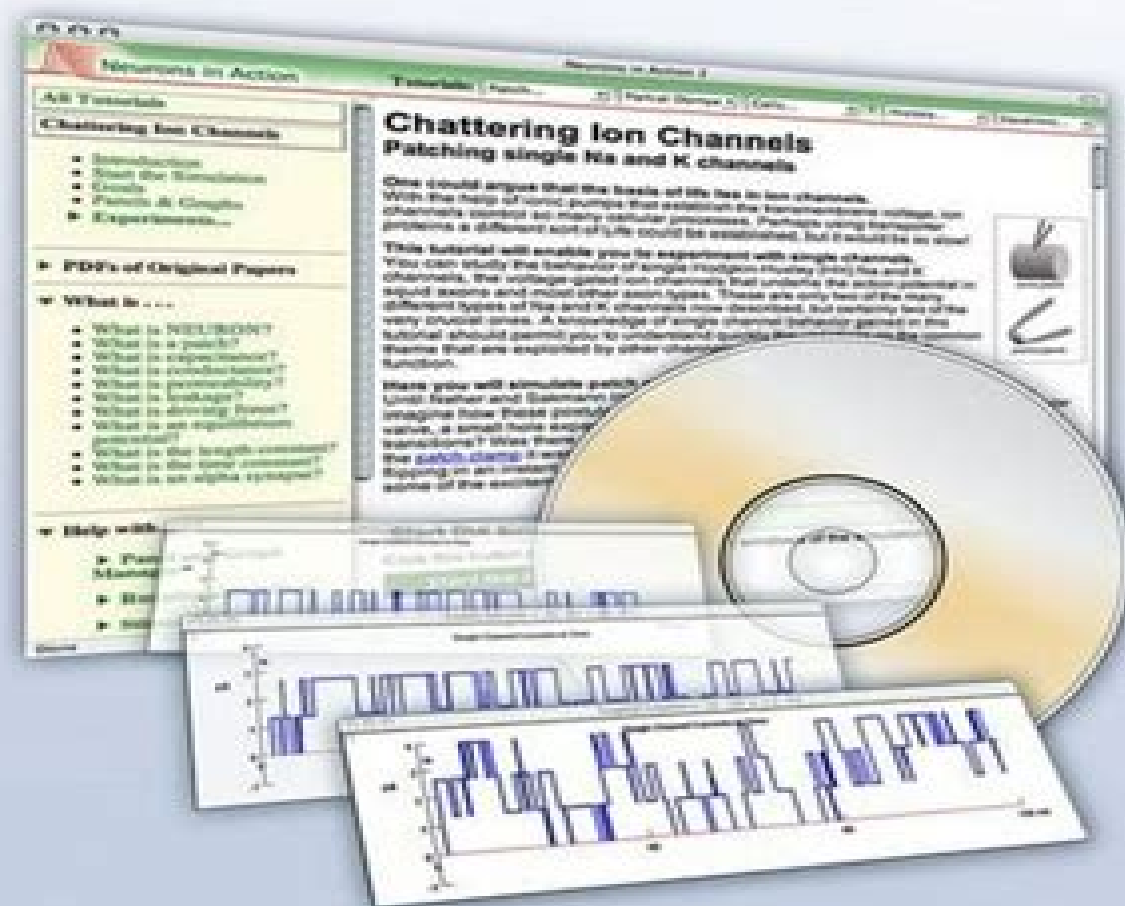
Neurons in Action

Tutorials:

All Tutorials

Chattering Ion Channels

- Introduction
- Start the Simulation
- Goals
- Panels & Graphs
- Experiments...

PDFs of Original Papers

What is . . .

- What is NEURON?
- What is a patch?
- What is capacitance?
- What is conductance?
- What is permeability?
- What is leakage?
- What is driving force?
- What is an equilibrium potential?
- What is the length constant?
- What is the time constant?
- What is an alpha synapse?

Help with...

Chattering Ion Channels

Patching single Na and K channels

One could argue that the basis of life lies in ion channels. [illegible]

This tutorial will enable you to experiment with single channels. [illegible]

Here you will simulate patch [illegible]